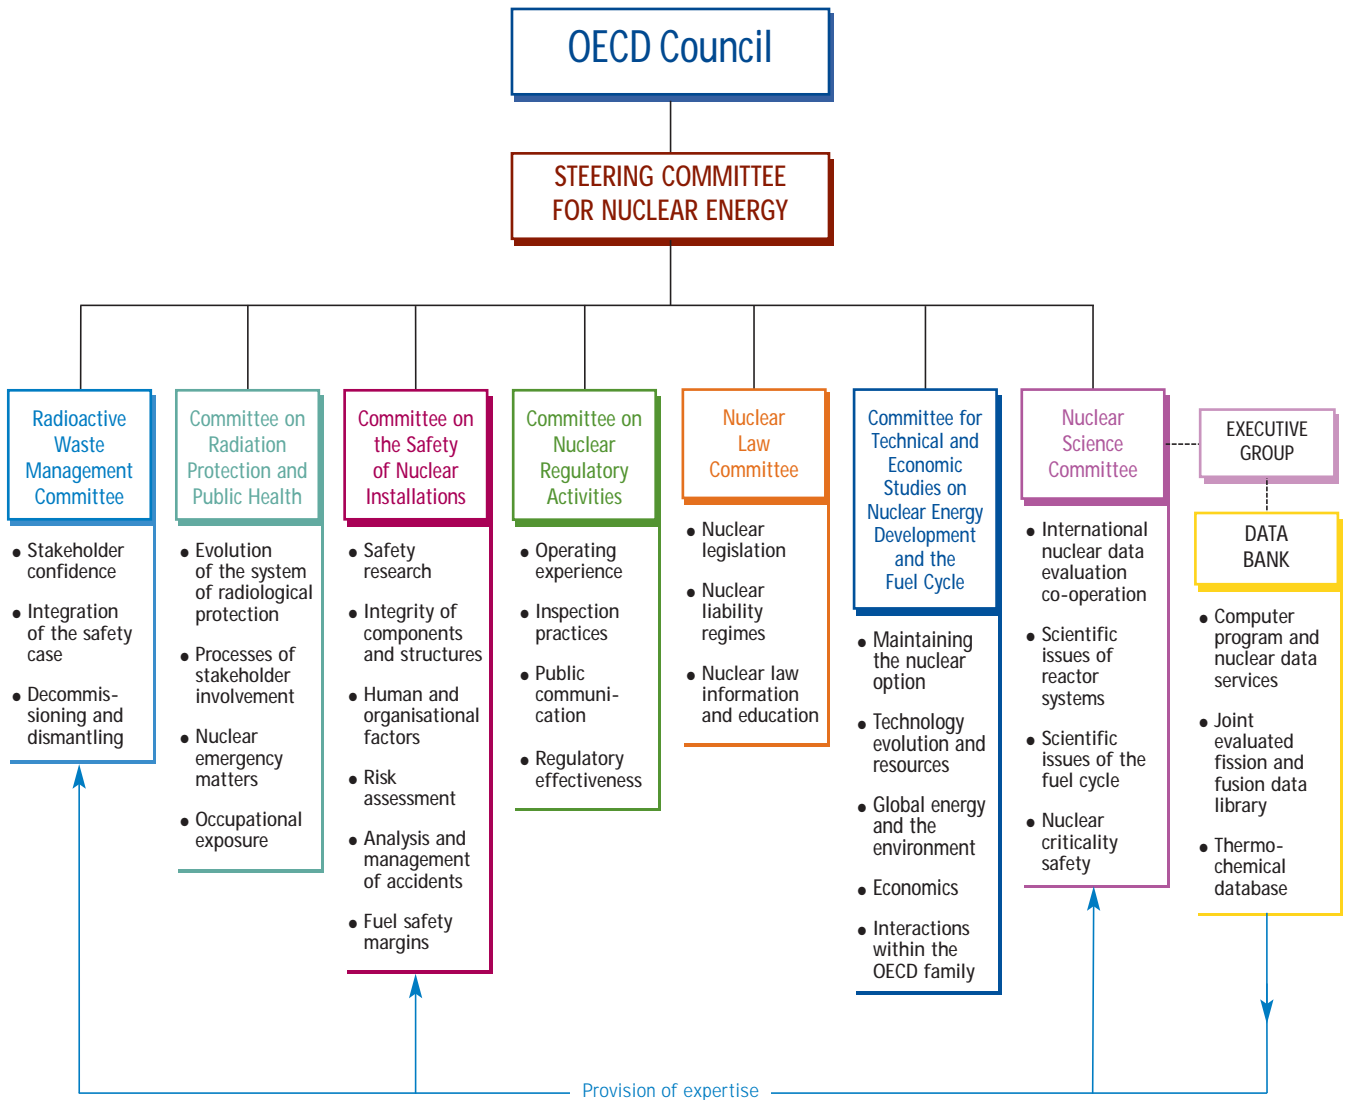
OECD Council

STEERING COMMITTEE FOR NUCLEAR ENERGY

Radioactive Waste Management Committee

- Stakeholder confidence
- Integration of the safety case
- Decommissioning and dismantling

Committee on Radiation Protection and Public Health

- Evolution of the system of radiological protection
- Processes of stakeholder involvement
- Nuclear emergency matters
- Occupational exposure

Committee on the Safety of Nuclear Installations

- Safety research
- Integrity of components and structures
- Human and organisational factors
- Risk assessment
- Analysis and management of accidents
- Fuel safety margins

Committee on Nuclear Regulatory Activities

- Operating experience
- Inspection practices
- Public communication
- Regulatory effectiveness

Nuclear Law Committee

- Nuclear legislation
- Nuclear liability regimes
- Nuclear law information and education

Committee for Technical and Economic Studies on Nuclear Energy Development and the Fuel Cycle

- Maintaining the nuclear option
- Technology evolution and resources
- Global energy and the environment
- Economics
- Interactions within the OECD family

Nuclear Science Committee

- International nuclear data evaluation co-operation
- Scientific issues of reactor systems
- Scientific issues of the fuel cycle
- Nuclear criticality safety

EXECUTIVE GROUP

DATA BANK

- Computer program and nuclear data services
- Joint evaluated fission and fusion data library
- Thermochemical database

Provision of expertise